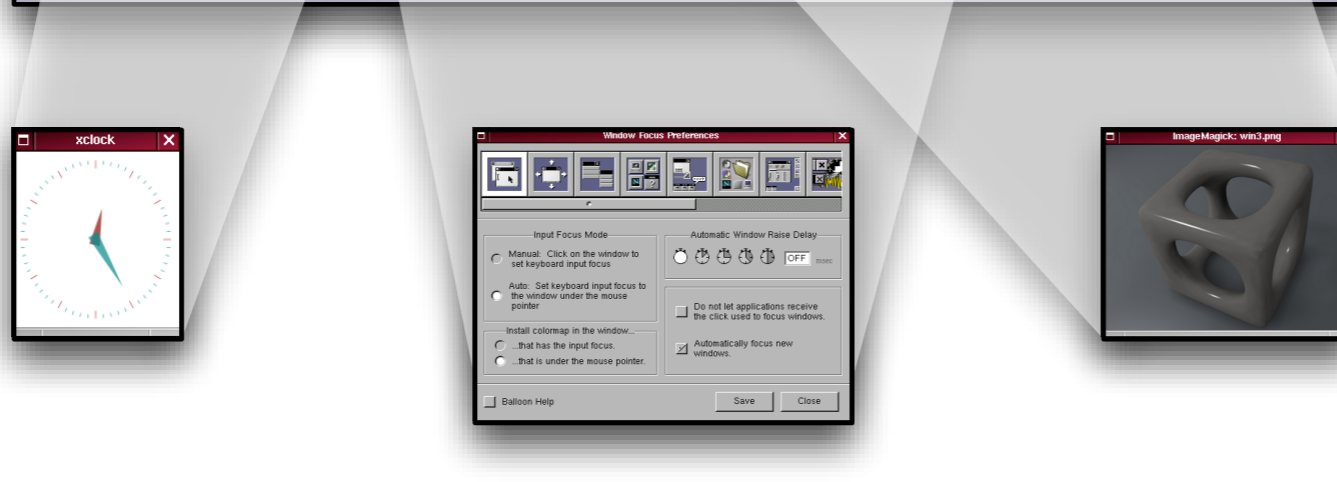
xclock

Window Focus Preferences

Input Focus Mode

Manual: Click on the window to set keyboard input focus

Auto: Set keyboard input focus to the window under the mouse pointer

Install colormap in the window...

...that has the input focus.

...that is under the mouse pointer.

Automatic Window Raise Delay

OFF msec

Do not let applications receive the click used to focus windows.

Automatically focus new windows.

Balloon Help

Save

Close

ImageMagick: win3.png